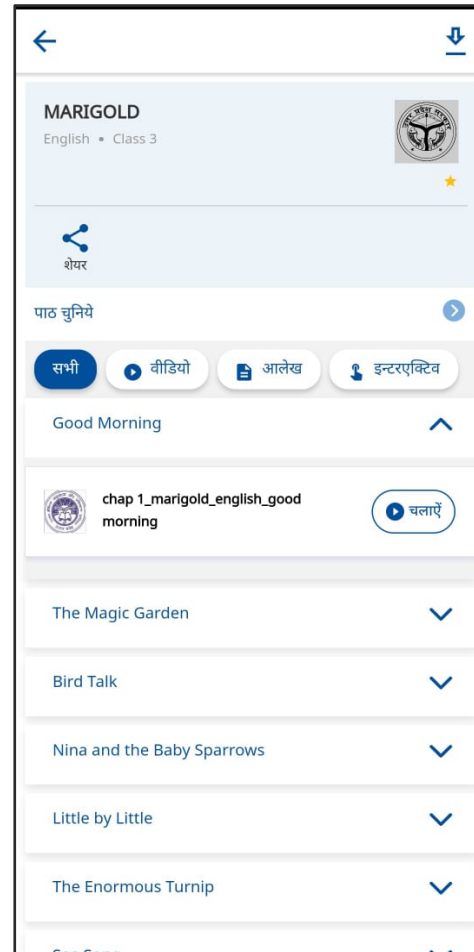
MARIGOLD
English • Class 3

शेयर

पाठ चुनिये

सभी
वीडियो
आलेख
इन्टरएक्टिव

Good Morning

chap 1_marigold_english_good morning
चलाएँ

The Magic Garden

Bird Talk

Nina and the Baby Sparrows

Little by Little

The Enormous Turnip

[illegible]